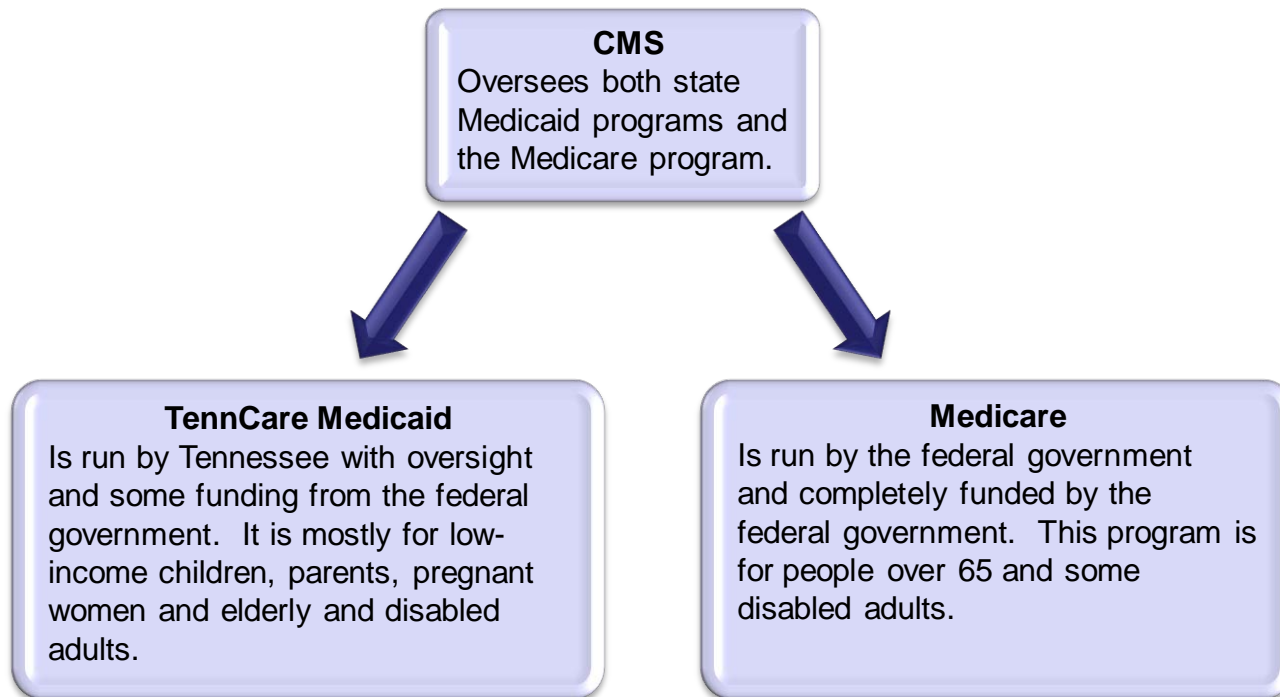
**CMS**
Oversees both state Medicaid programs and the Medicare program.

**TennCare Medicaid**
Is run by Tennessee with oversight and some funding from the federal government. It is mostly for low-income children, parents, pregnant women and elderly and disabled adults.

**Medicare**
Is run by the federal government and completely funded by the federal government. This program is for people over 65 and some disabled adults.